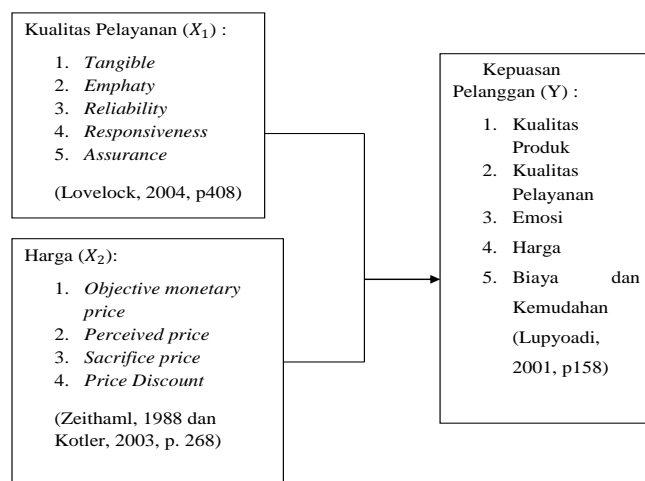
Kualitas Pelayanan ($X_1$) :

1. Tangible
2. Emphaty
3. Reliability
4. Responsiveness
5. Assurance

(Lovelock, 2004, p408)

Harga ($X_2$):

1. Objective monetary price
2. Perceived price
3. Sacrifice price
4. Price Discount

(Zeithaml, 1988 dan Kotler, 2003, p. 268)

Kepuasan Pelanggan (Y) :

1. Kualitas Produk
2. Kualitas Pelayanan
3. Emosi
4. Harga
5. Biaya dan Kemudahan

(Lupyoadi, 2001, p158)